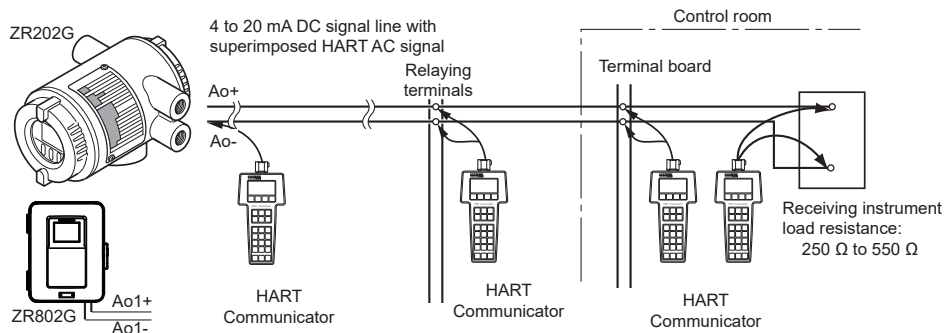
ZR202G

4 to 20 mA DC signal line with superimposed HART AC signal

Control room

Relaying terminals

Terminal board

Ao+

Ao-

Receiving instrument load resistance: 250 Ω to 550 Ω

ZR802G

Ao1+

Ao1-

HART Communicator

HART Communicator

HART Communicator